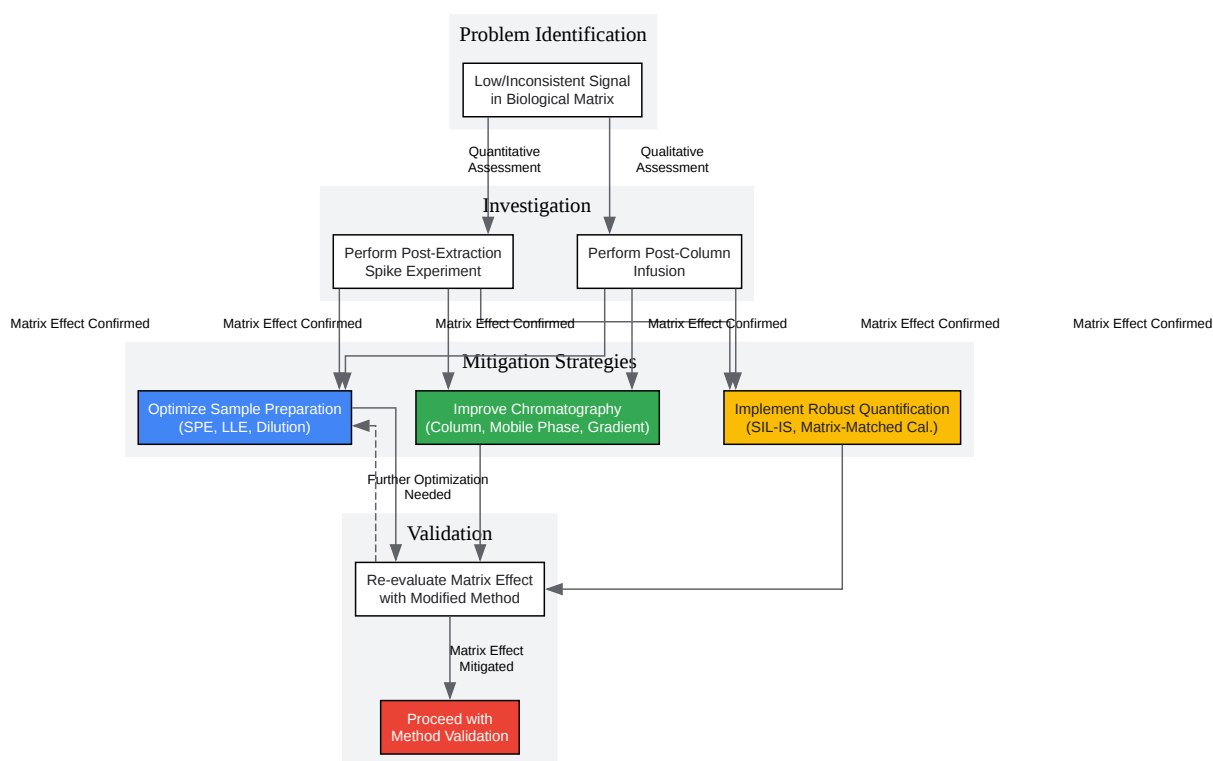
Problem Identification

Low/Inconsistent Signal in Biological Matrix

Quantitative Assessment

Qualitative Assessment

Investigation

Perform Post-Extraction Spike Experiment

Perform Post-Column Infusion

Matrix Effect Confirmed

Matrix Effect Confirmed

Matrix Effect Confirmed

Matrix Effect Confirmed

Matrix Effect Confirmed

Matrix Effect Confirmed

Mitigation Strategies

Optimize Sample Preparation (SPE, LLE, Dilution)

Improve Chromatography (Column, Mobile Phase, Gradient)

Implement Robust Quantification (SIL-IS, Matrix-Matched Cal.)

Further Optimization Needed

Validation

Re-evaluate Matrix Effect with Modified Method

Matrix Effect Mitigated

Proceed with Method Validation